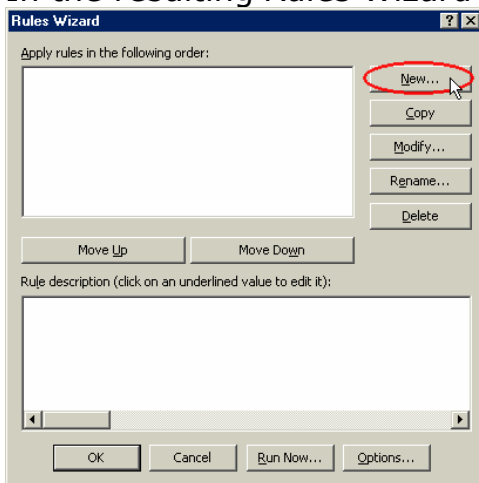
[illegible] the resulting Rules Wizard

Rules Wizard

?

Apply rules in the following order:

New...

Copy

Modify...

Rename...

Delete

Move Up

Move Down

Rule description (click on an underlined value to edit it):

OK

Cancel

Run Now...

Options...